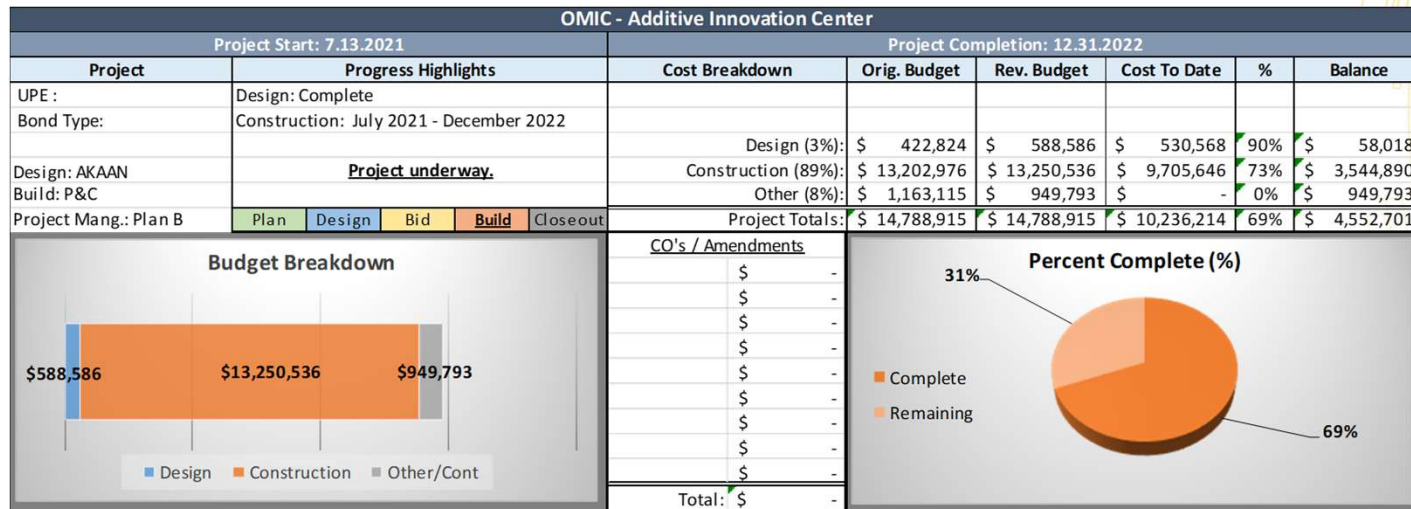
OMIC - Additive Innovation Center

Project Start: 7.13.2021

Project Completion: 12.31.2022

| Project | Progress Highlights | Cost Breakdown | Orig. Budget | Rev. Budget | Cost To Date | % | Balance |
|---|---|---|---|---|---|---|---|
| UPE : | Design: Complete | | | | | | |
| Bond Type: | Construction: July 2021 - December 2022 | | | | | | |
| | | Design (3%): | $ 422,824 | $ 588,586 | $ 530,568 | 90% | $ 58,018 |
| Design: AKAAN | Project underway. | Construction (89%): | $ 13,202,976 | $ 13,250,536 | $ 9,705,646 | 73% | $ 3,544,890 |
| Build: P&C | | Other (8%): | $ 1,163,115 | $ 949,793 | $ - | 0% | $ 949,793 |
| Project Mang.: Plan B | Plan Design Bid Build Closeout | Project Totals: | $ 14,788,915 | $ 14,788,915 | $ 10,236,214 | 69% | $ 4,552,701 |

Budget Breakdown

$588,586 $13,250,536 $949,793

Design Construction Other/Cont

CO's / Amendments

| $ | - |
|---|---|
| $ | - |
| $ | - |
| $ | - |
| $ | - |
| $ | - |
| $ | - |
| $ | - |
| $ | - |
| Total: $ | - |

Percent Complete (%)

31%

Complete
Remaining

69%